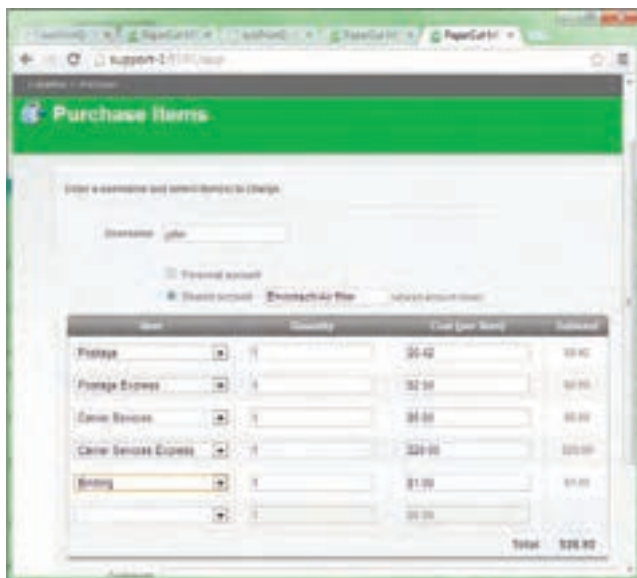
PaperCut

support-2

Purchase Items

Enter a username and select item(s) to charge.

Username: jdoe

Personal account

Shared account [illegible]

| Item | Quantity | Cost (per item) | Subtotal |
|---|---|---|---|
| Postage | 1 | $0.42 | $0.42 |
| Postage Express | 1 | $2.50 | $2.50 |
| Carrier Services | 1 | $5.00 | $5.00 |
| Carrier Services Express | 1 | $20.00 | $20.00 |
| Binding | 1 | $1.00 | $1.00 |
| | 1 | $0.00 | |

Total $28.92